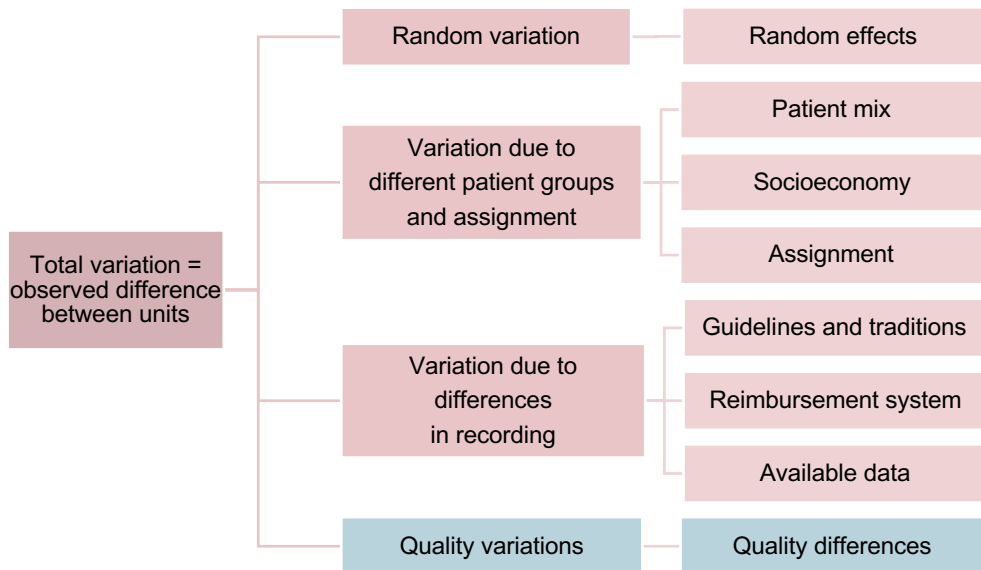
Total variation = observed difference between units

Random variation

Random effects

Variation due to different patient groups and assignment

Patient mix

Socioeconomy

Assignment

Variation due to differences in recording

Guidelines and traditions

Reimbursement system

Available data

Quality variations

Quality differences